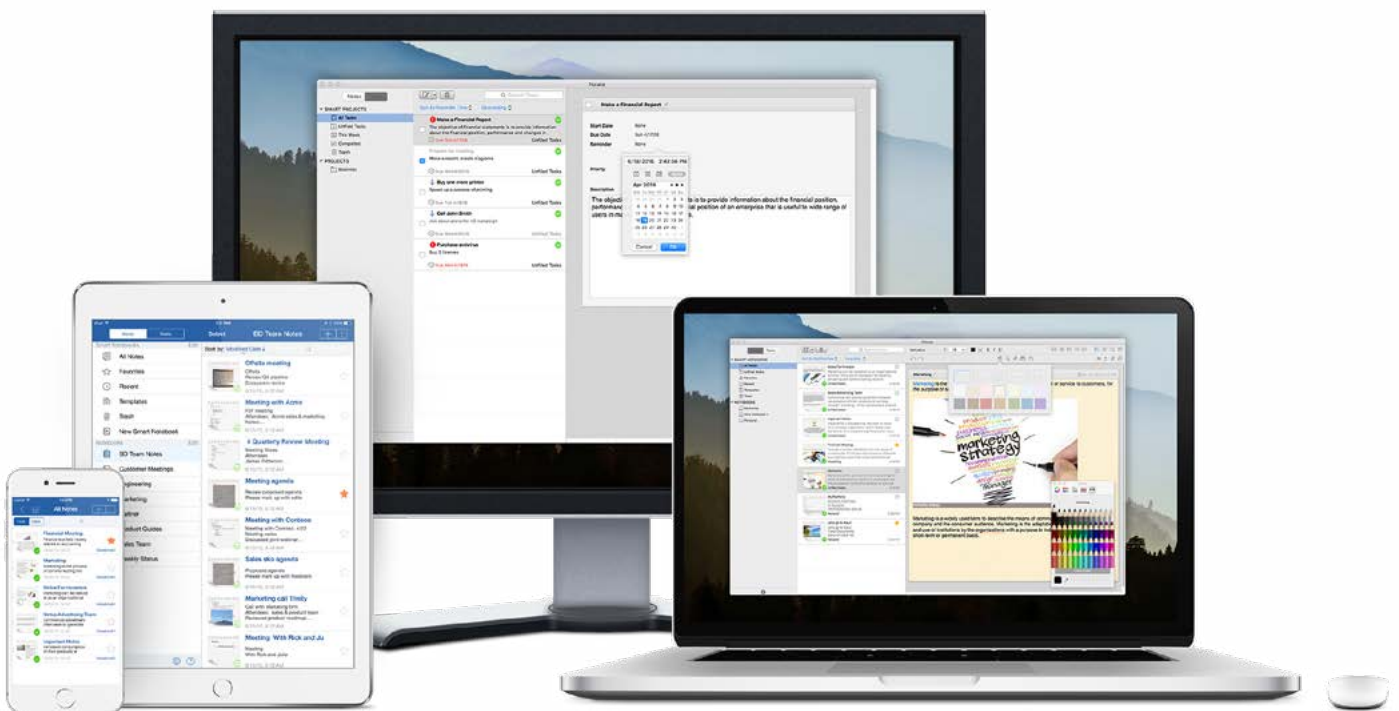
SMART PROJECTS
All Tasks
Unfiled Tasks
This Week
Completed
Trash
PROJECTS

Make a Financial Report
Unfiled Tasks
Buy one more printer
Unfiled Tasks
Call John Smith
Purchase antivirus
Unfiled Tasks

Make a Financial Report
Start Date
None
Due Date
Reminder
None
Priority
Description
The objective of financial statements is to provide information about the financial position, performance and changes in financial position of an enterprise that is useful to wide range of users in making economic decisions.

Apr 2016
Cancel
OK

Notes
Tasks
Select
BD Team Notes
All Notes
Favorites
Recent
Templates
Trash
New Smart Notebook
BD Team Notes
Customer Meetings
Engineering
Marketing
Product Guides
Sales Team
Weekly Status

Offsite meeting
Meeting with Acme
Quarterly Review Meeting
Meeting agenda
Meeting with Contoso
Sales ako agenda
Marketing call Trinity
Meeting With Rick and Ju

All Notes
Financial Meeting
Marketing
Verbal Formulation
Online Advertising Team
Important Notes

Marketing
Marketing is a widely used term to describe the means of communication between the company and the consumer audience.